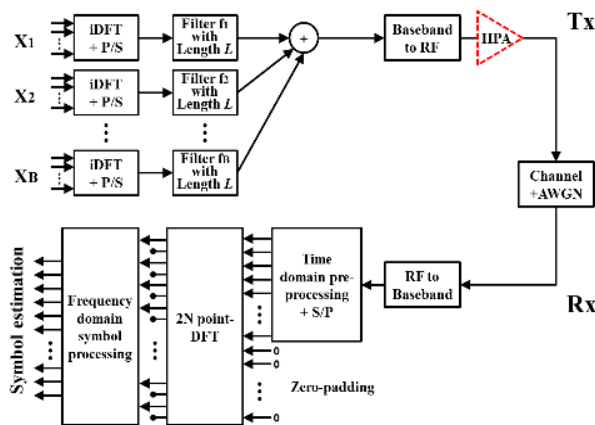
$X_1$

iDFT + P/S

Filter $f_1$ with Length $L$

$X_2$

iDFT + P/S

Filter $f_2$ with Length $L$

$X_B$

iDFT + P/S

Filter $f_B$ with Length $L$

+

Baseband to RF

HPA

Tx

Channel +AWGN

RF to Baseband

Rx

Time domain pre-processing + S/P

2N point-DFT

0

0

0

Zero-padding

Frequency domain symbol processing

Symbol estimation